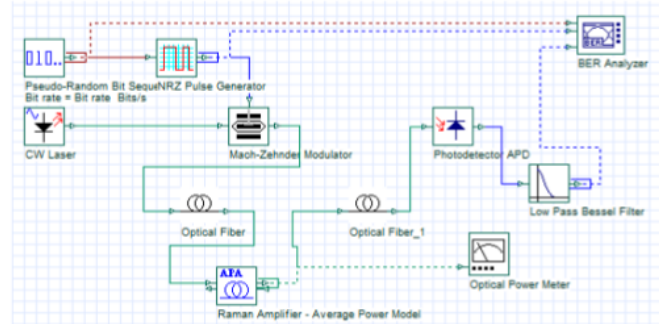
010..

Pseudo-Random Bit SequeNRZ Pulse Generator
Bit rate = Bit rate Bits/s

BER

BER Analyzer

CW Laser

Mach-Zehnder Modulator

Photodetector APD

Low Pass Bessel Filter

Optical Fiber

Optical Fiber_1

AFA

Optical Power Meter

Raman Amplifier - Average Power Model